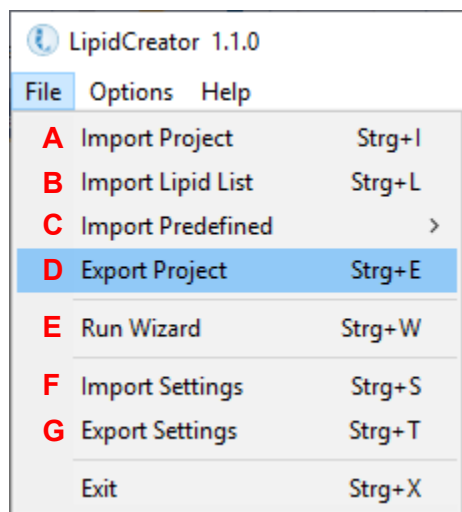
LipidCreator 1.1.0

File Options Help

A Import Project Strg+I
B Import Lipid List Strg+L
C Import Predefined >
D Export Project Strg+E
E Run Wizard Strg+W
F Import Settings Strg+S
G Export Settings Strg+T
Exit Strg+X